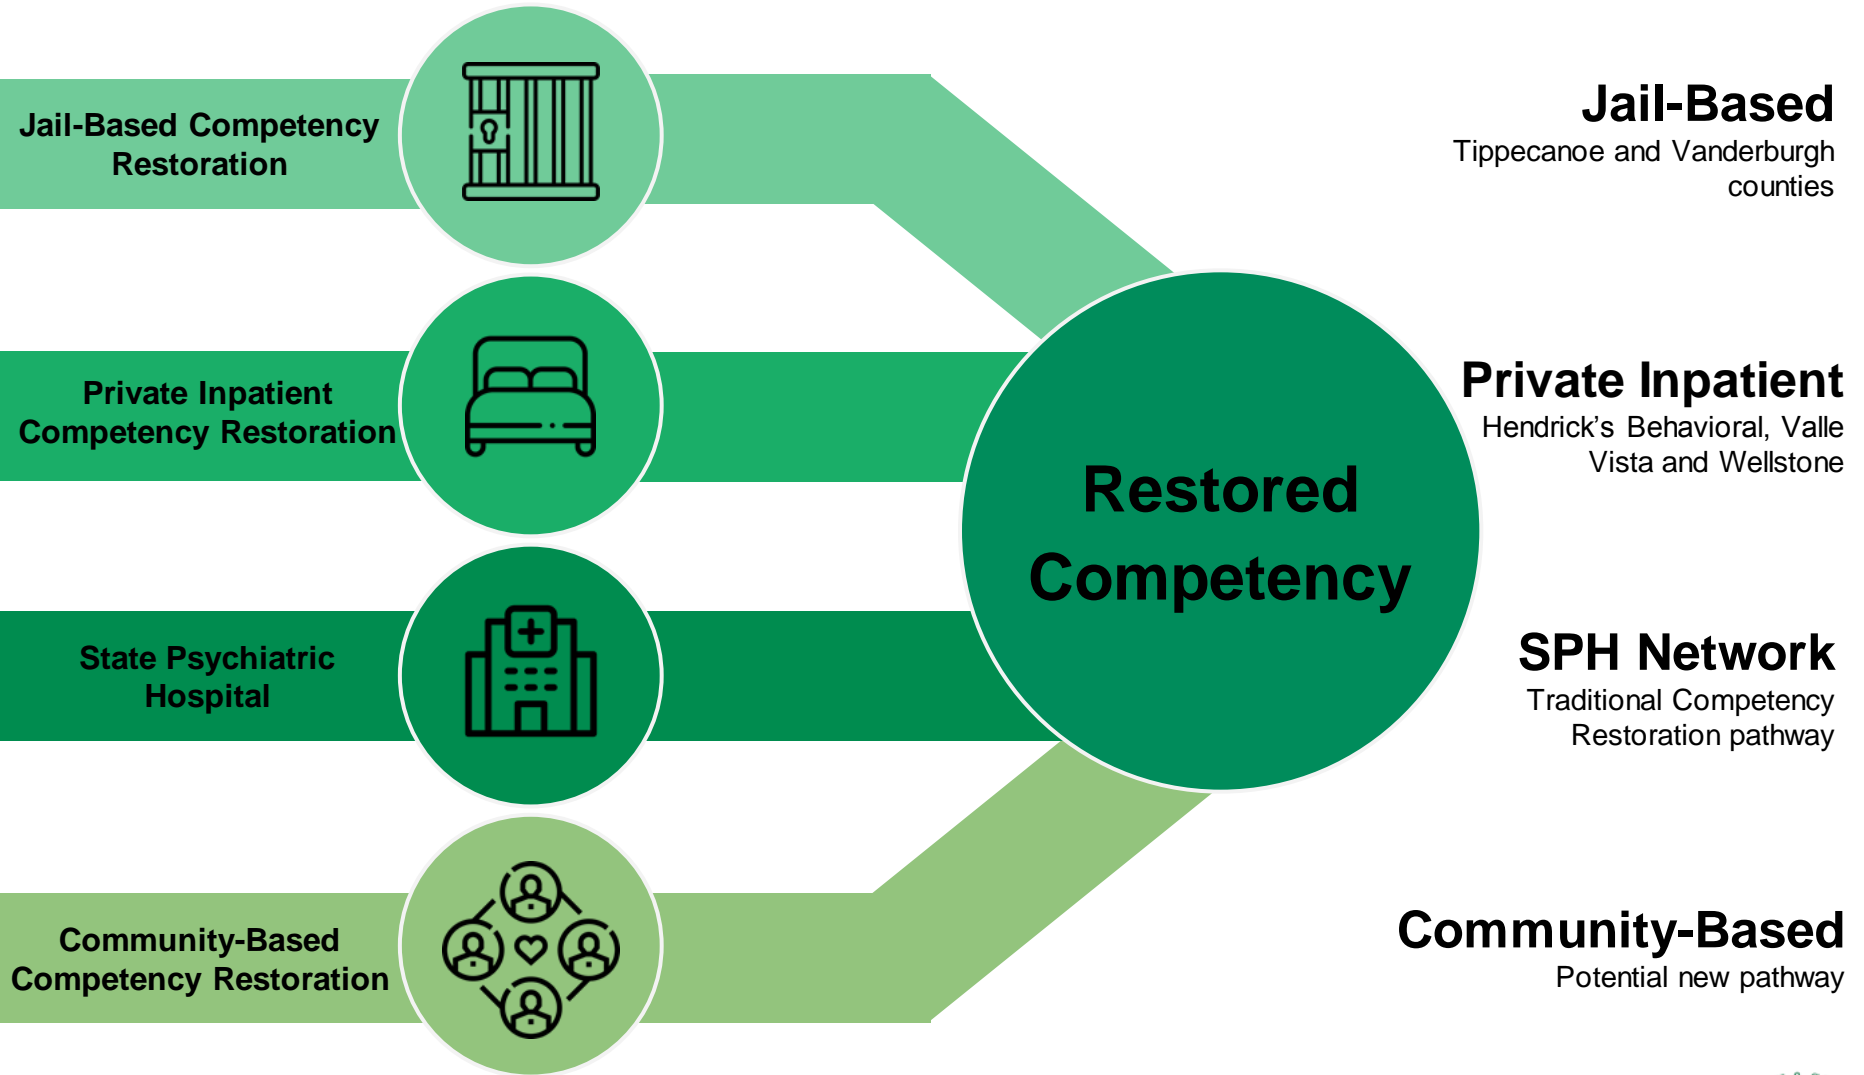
Jail-Based Competency Restoration

Private Inpatient Competency Restoration

State Psychiatric Hospital

Community-Based Competency Restoration

Restored Competency

Jail-Based
Tippecanoe and Vanderburgh counties

Private Inpatient
Hendrick's Behavioral, Valle Vista and Wellstone

SPH Network
Traditional Competency Restoration pathway

Community-Based
Potential new pathway